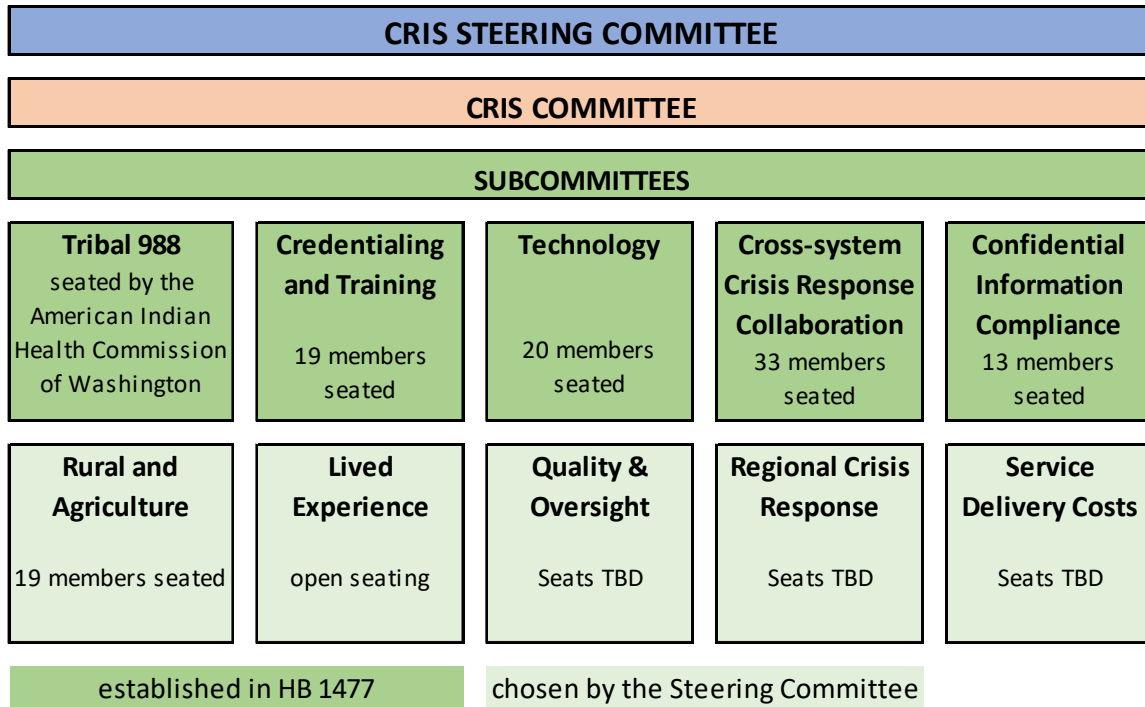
CRIS STEERING COMMITTEE

CRIS COMMITTEE

SUBCOMMITTEES

Tribal 988
seated by the American Indian Health Commission of Washington

Credentialing and Training
19 members seated

Technology
20 members seated

Cross-system Crisis Response Collaboration
33 members seated

Confidential Information Compliance
13 members seated

Rural and Agriculture
19 members seated

Lived Experience
open seating

Quality & Oversight
Seats TBD

Regional Crisis Response
Seats TBD

Service Delivery Costs
Seats TBD

established in HB 1477

chosen by the Steering Committee